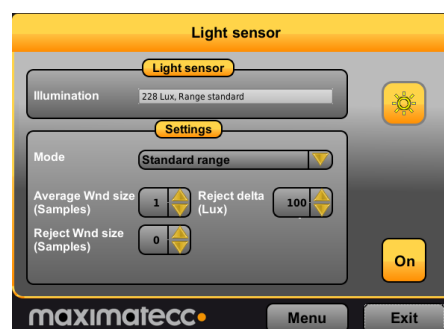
Light sensor

Light sensor

Illumination
228 Lux, Range standard

Settings

Mode
Standard range

Average Wnd size (Samples)
1

Reject delta (Lux)
100

Reject Wnd size (Samples)
0

On

maximatecc

Menu

Exit